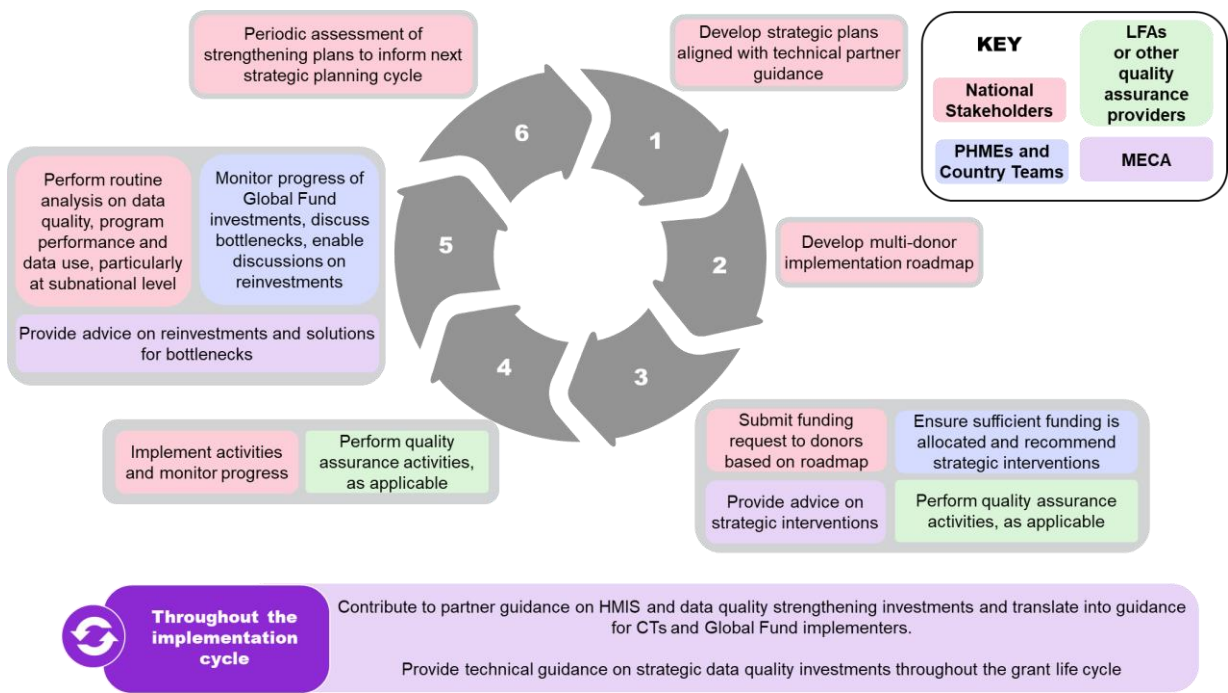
Periodic assessment of strengthening plans to inform next strategic planning cycle

Develop strategic plans aligned with technical partner guidance

KEY

National Stakeholders

LFAs or other quality assurance providers

PHMEs and Country Teams

MECA

6

1

5

2

4

3

Perform routine analysis on data quality, program performance and data use, particularly at subnational level

Monitor progress of Global Fund investments, discuss bottlenecks, enable discussions on reinvestments

Provide advice on reinvestments and solutions for bottlenecks

Develop multi-donor implementation roadmap

Implement activities and monitor progress

Perform quality assurance activities, as applicable

Submit funding request to donors based on roadmap

Ensure sufficient funding is allocated and recommend strategic interventions

Provide advice on strategic interventions

Perform quality assurance activities, as applicable

Throughout the implementation cycle

Contribute to partner guidance on HMIS and data quality strengthening investments and translate into guidance for CTs and Global Fund implementers.

Provide technical guidance on strategic data quality investments throughout the grant life cycle